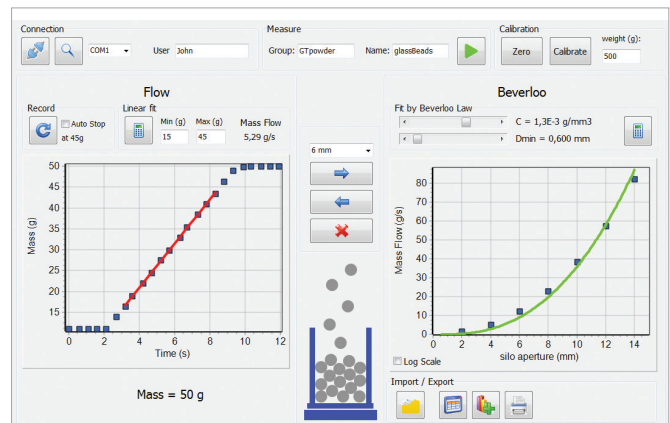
Connection

COM1

User John

Measure

Group: GTpowder

Name: glassBeads

Calibration

Zero

Calibrate

weight (g):

500

Flow

Record

Auto Stop at 45g

Linear fit

Min (g) 15

Max (g) 45

Mass Flow 5,29 g/s

Mass (g)

50

45

40

35

30

25

20

15

0 2 4 6 8 10 12

Time (s)

Mass = 50 g

6 mm

Beverloo

Fit by Beverloo Law

C = 1,3E-3 g/mm3

Dmin = 0,600 mm

Mass Flow (g/s)

80

70

60

50

40

30

20

10

0

0 2 4 6 8 10 12 14

silo aperture (mm)

Log Scale

Import / Export